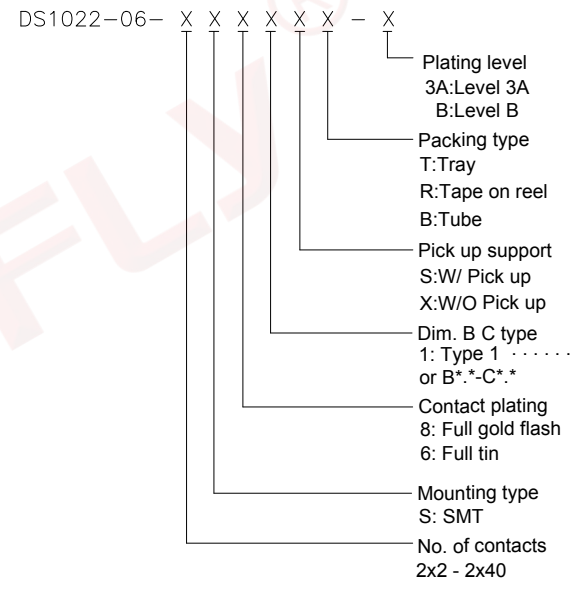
DS1022-06- X X X X X X - X

Plating level
3A:Level 3A
B:Level B

Packing type
T:Tray
R:Tape on reel
B:Tube

Pick up support
S:W/ Pick up
X:W/O Pick up

Dim. B C type
1: Type 1 · · · · · ·
or B*.*-C*.*

Contact plating
8: Full gold flash
6: Full tin

Mounting type
S: SMT

No. of contacts
2x2 - 2x40